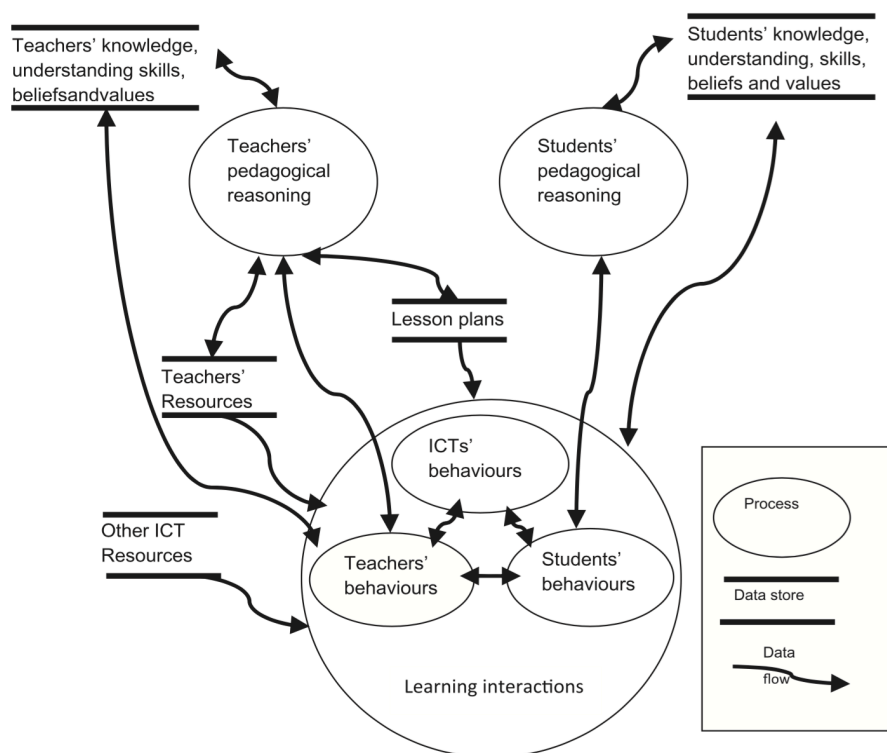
Teachers' knowledge, understanding skills, beliefsandvalues

Students' knowledge, understanding, skills, beliefs and values

Teachers' pedagogical reasoning

Students' pedagogical reasoning

Lesson plans

Teachers' Resources

ICTs' behaviours

Other ICT Resources

Teachers' behaviours

Students' behaviours

Learning interactions

Process

Data store

Data flow